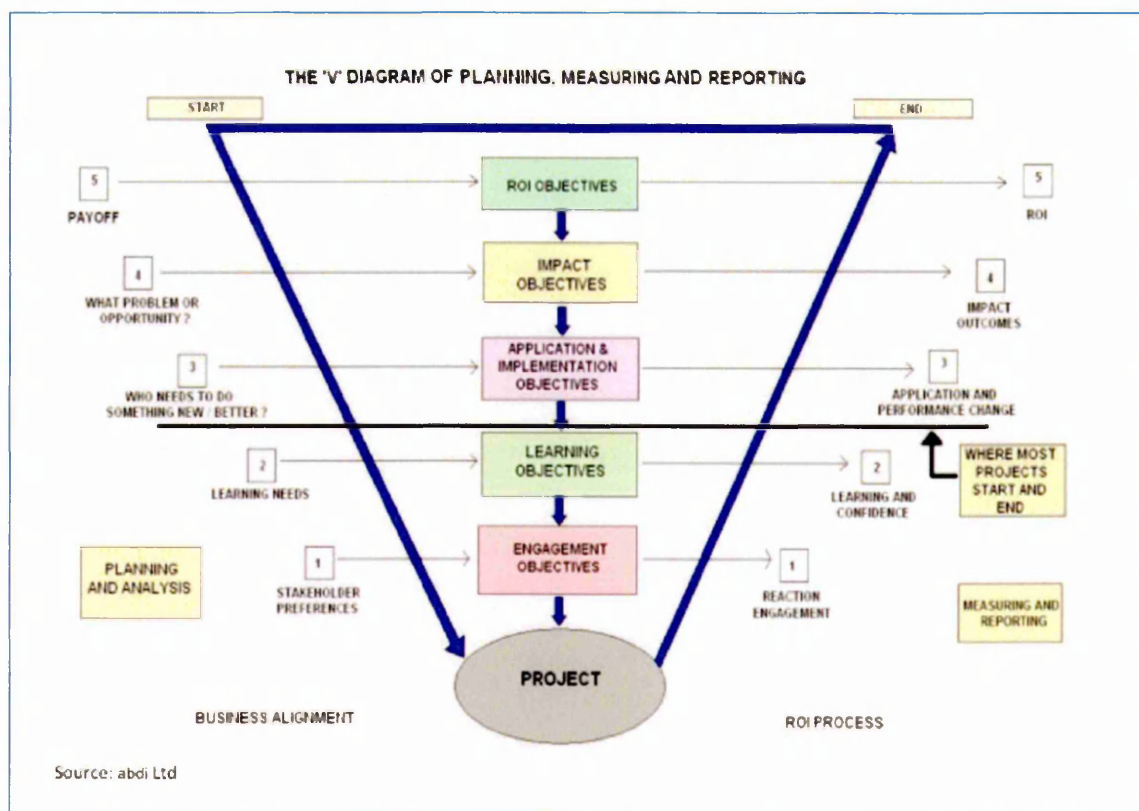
THE 'V' DIAGRAM OF PLANNING, MEASURING AND REPORTING

START

END

5
PAYOFF

ROI OBJECTIVES

5
ROI

4
WHAT PROBLEM OR OPPORTUNITY ?

IMPACT OBJECTIVES

4
IMPACT OUTCOMES

3
WHO NEEDS TO DO SOMETHING NEW / BETTER ?

APPLICATION & IMPLEMENTATION OBJECTIVES

3
APPLICATION AND PERFORMANCE CHANGE

WHERE MOST PROJECTS START AND END

2
LEARNING NEEDS

LEARNING OBJECTIVES

2
LEARNING AND CONFIDENCE

PLANNING AND ANALYSIS

1
STAKEHOLDER PREFERENCES

ENGAGEMENT OBJECTIVES

1
REACTION ENGAGEMENT

MEASURING AND REPORTING

PROJECT

BUSINESS ALIGNMENT

ROI PROCESS

Source: abdi Ltd